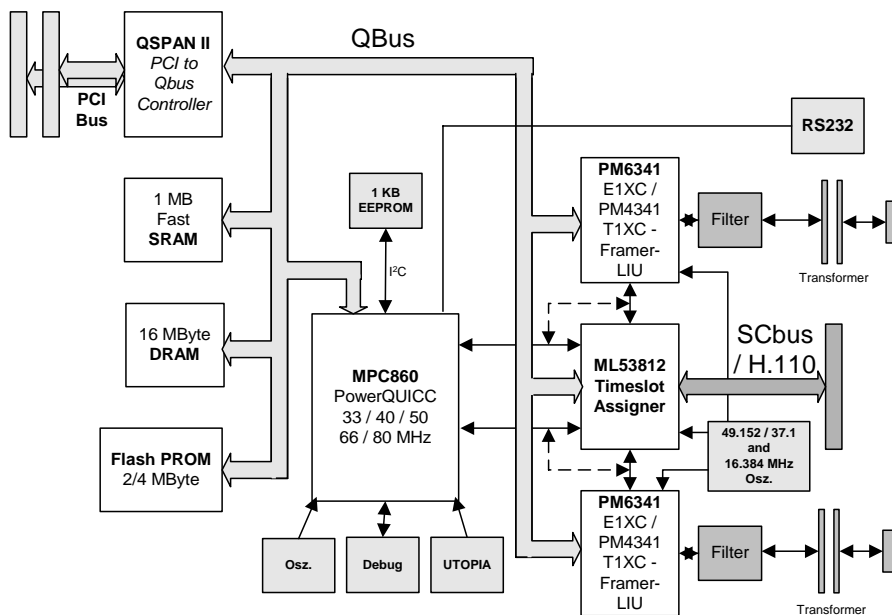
QSPAN II
PCI to Qbus Controller

PCI Bus

QBus

RS232

1 MB Fast SRAM

1 KB EEPROM

I²C

PM6341 E1XC / PM4341 T1XC - Framer-LIU

Filter

Transformer

16 MByte DRAM

MPC860
PowerQUICC
33 / 40 / 50
66 / 80 MHz

ML53812 Timeslot Assigner

SCbus / H.110

Flash PROM
2/4 MByte

49.152 / 37.1 and 16.384 MHz Osz.

PM6341 E1XC / PM4341 T1XC - Framer-LIU

Filter

Osz.

Debug

UTOPIA

Transformer